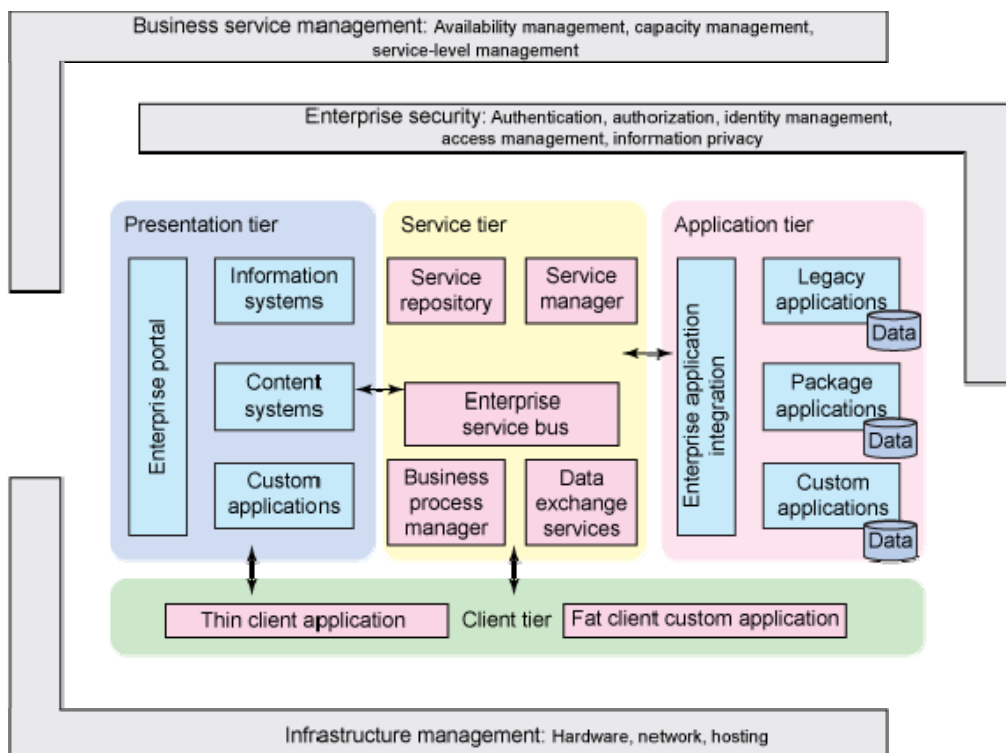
Business service management: Availability management, capacity management, service-level management

Enterprise security: Authentication, authorization, identity management, access management, information privacy

Presentation tier

Enterprise portal

Information systems

Content systems

Custom applications

Service tier

Service repository

Service manager

Enterprise service bus

Business process manager

Data exchange services

Application tier

Enterprise application integration

Legacy applications

Data

Package applications

Data

Custom applications

Data

Thin client application

Client tier

Fat client custom application

Infrastructure management: Hardware, network, hosting